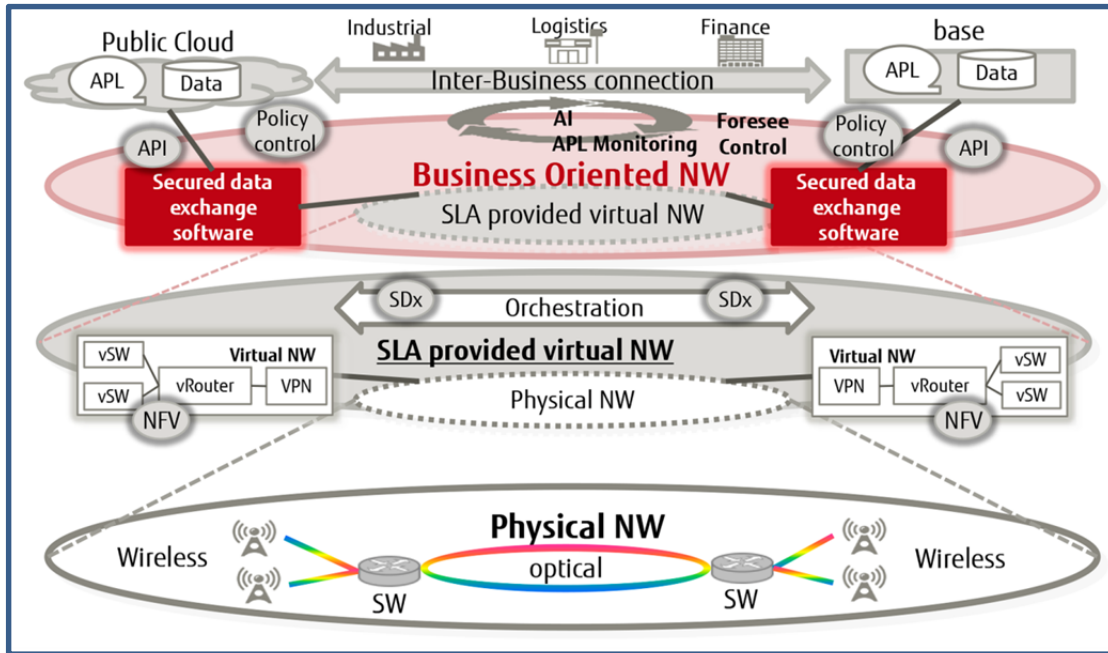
Industrial
Logistics
Finance
Public Cloud
APL
Data
base
APL
Data
Inter-Business connection
AI
APL Monitoring
Foresee Control
Policy control
API
Policy control
API
Business Oriented NW
Secured data exchange software
SLA provided virtual NW
Secured data exchange software
SDx
Orchestration
SDx
SLA provided virtual NW
Virtual NW
vSW
vSW
vRouter
VPN
NFV
Physical NW
Virtual NW
VPN
vRouter
vSW
vSW
NFV
Physical NW
Wireless
optical
SW
SW
Wireless